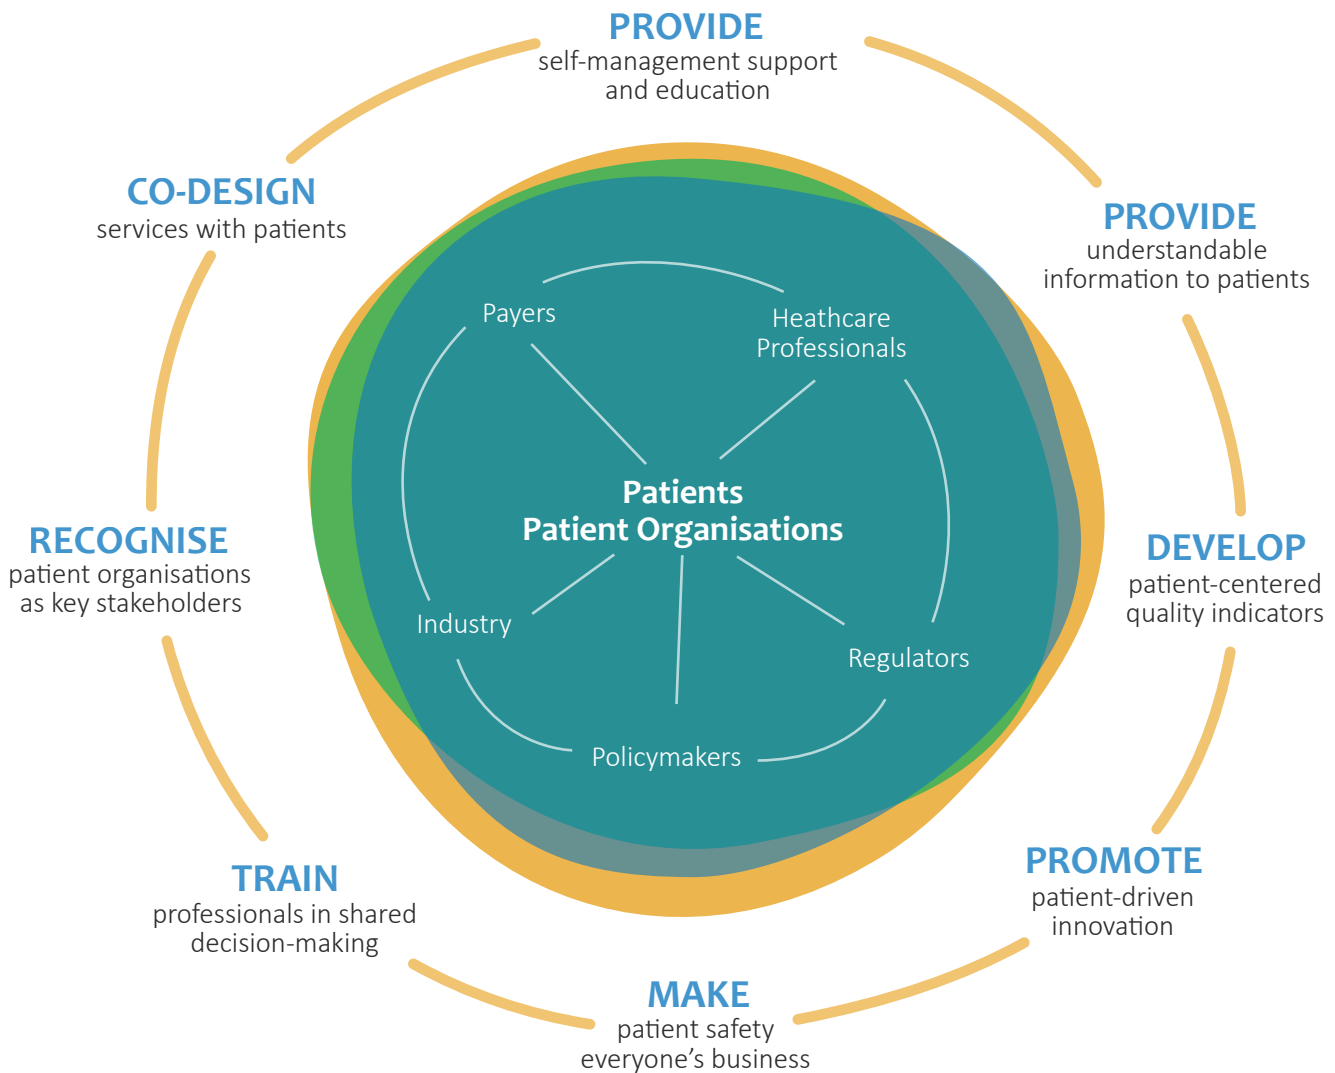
PROVIDE
self-management support and education

PROVIDE
understandable information to patients

DEVELOP
patient-centered quality indicators

PROMOTE
patient-driven innovation

MAKE
patient safety everyone's business

TRAIN
professionals in shared decision-making

RECOGNISE
patient organisations as key stakeholders

CO-DESIGN
services with patients

Payers

Heathcare Professionals

Patients
Patient Organisations

Industry

Regulators

Policymakers